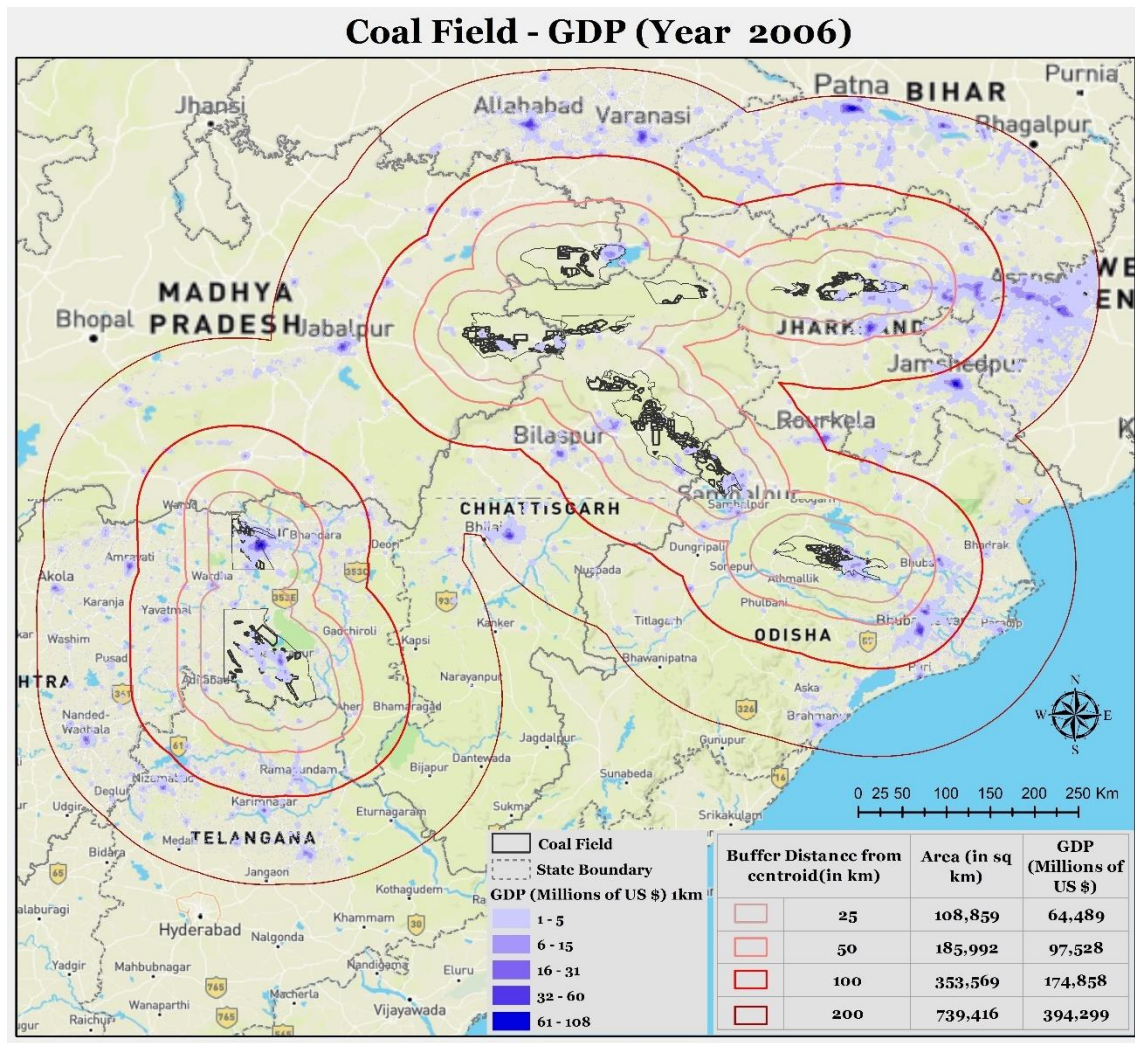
Coal Field - GDP (Year 2006)

Patna BIHAR Purnia
Bhagalpur
Jhansi
Allahabad Varanasi
MADHYA PRADESH
Bhopal Jabalpur
JHARKHAND
Asansol
Jamshedpur
Rourkela
Bilaspur
Sambalpur
CHHATTISGARH
Bhilai
Wardha
Bhandara
Deori
Amravati
Akola
Karanja
Yavatmal
Washim
Pusad
Gadchiroli
Kapsi
Kanker
Nuapada
Titlagarh
Dungripali
Sonepur
Athmallik
Phulbani
Bhadrak
Deogarh
ODISHA
Bhawanipatna
Narayanpur
Bhamaragad
Adilabad
Nanded-Waghala
HTRA
Bijapur
Dantewada
Jagdalpur
Gunupur
Aska
Brahmapur
Sunabeda
Sukma
Srikakulam
Ramagundam
Karimnagar
Eturnagaram
Nizamabad
Degluk
Udgir
Bidar
Medak
TELANGANA
Jangaon
Kothagudem
Khammam
Hyderabad Nalgonda
Kalaburagi
Yadgir Mahbubnagar
Nandigama
Eluru
Macherla
Vijayawada
Wanaparthi
Raichur

0 25 50 100 150 200 250 Km

Coal Field
State Boundary
GDP (Millions of US $) 1km
1 - 5
6 - 15
16 - 31
32 - 60
61 - 108

| Buffer Distance from centroid(in km) | | Area (in sq km) | GDP (Millions of US $) |
|---|---|---|---|
| | 25 | 108,859 | 64,489 |
| | 50 | 185,992 | 97,528 |
| | 100 | 353,569 | 174,858 |
| | 200 | 739,416 | 394,299 |